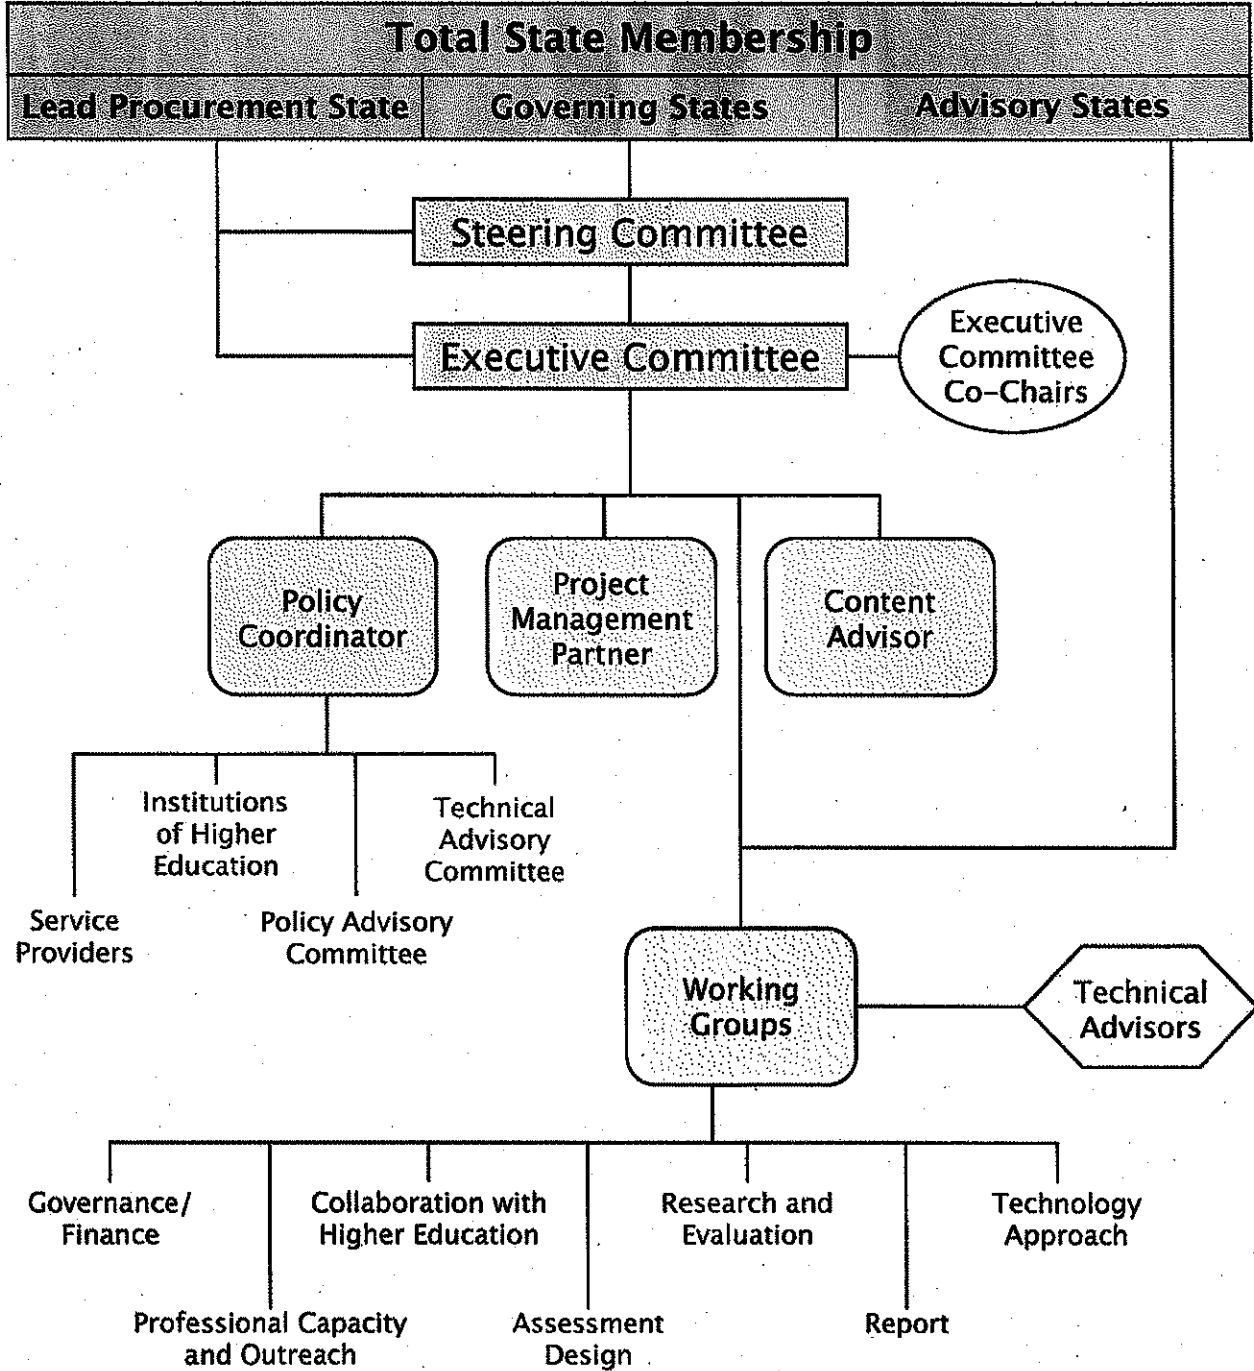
Total State Membership

Lead Procurement State

Governing States

Advisory States

Steering Committee

Executive Committee

Executive Committee Co-Chairs

Policy Coordinator

Project Management Partner

Content Advisor

Institutions of Higher Education

Technical Advisory Committee

Service Providers

Policy Advisory Committee

Working Groups

Technical Advisors

Governance/ Finance

Collaboration with Higher Education

Research and Evaluation

Technology Approach

Professional Capacity and Outreach

Assessment Design

Report